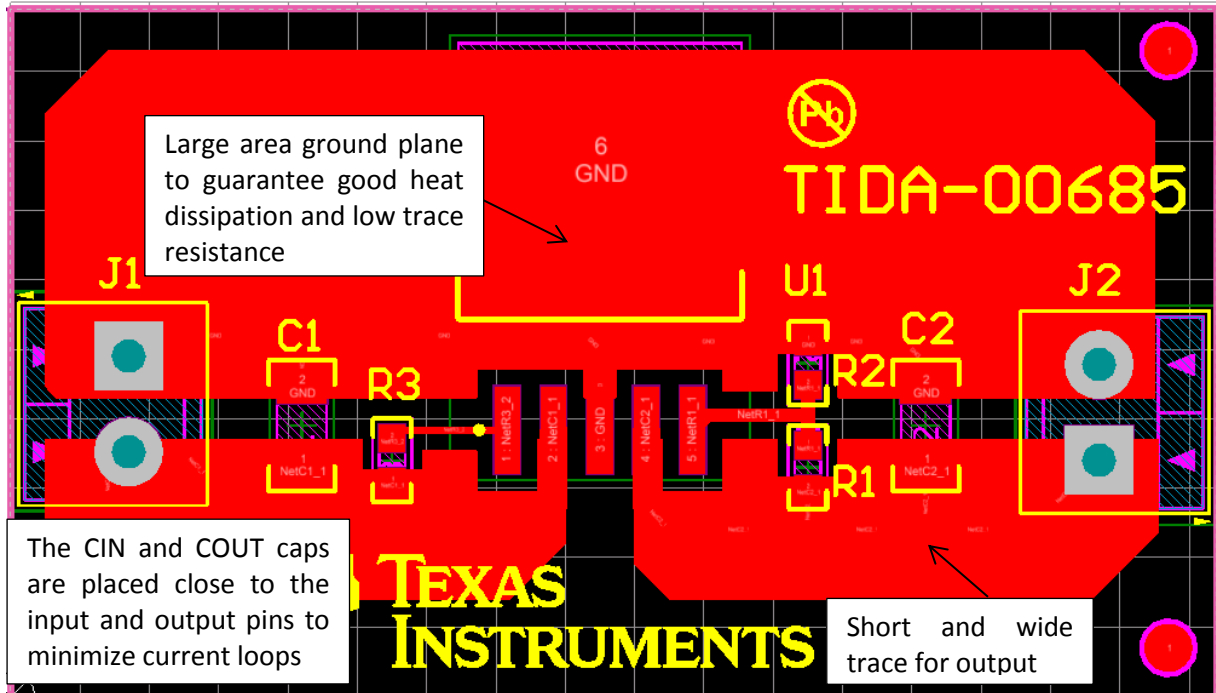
Large area ground plane to guarantee good heat dissipation and low trace resistance

6
GND

Pb

TIDA-00685

J1

C1

2
GND

1
NetC1_1

R3

1 : NetR3_2

2 : NetC1_1

3 : GND

4 : NetC2_1

5 : NetR1_1

NetR1_1

U1

R2

C2

2
GND

1
NetC2_1

R1

J2

The CIN and COUT caps are placed close to the input and output pins to minimize current loops

TEXAS INSTRUMENTS

Short and wide trace for output